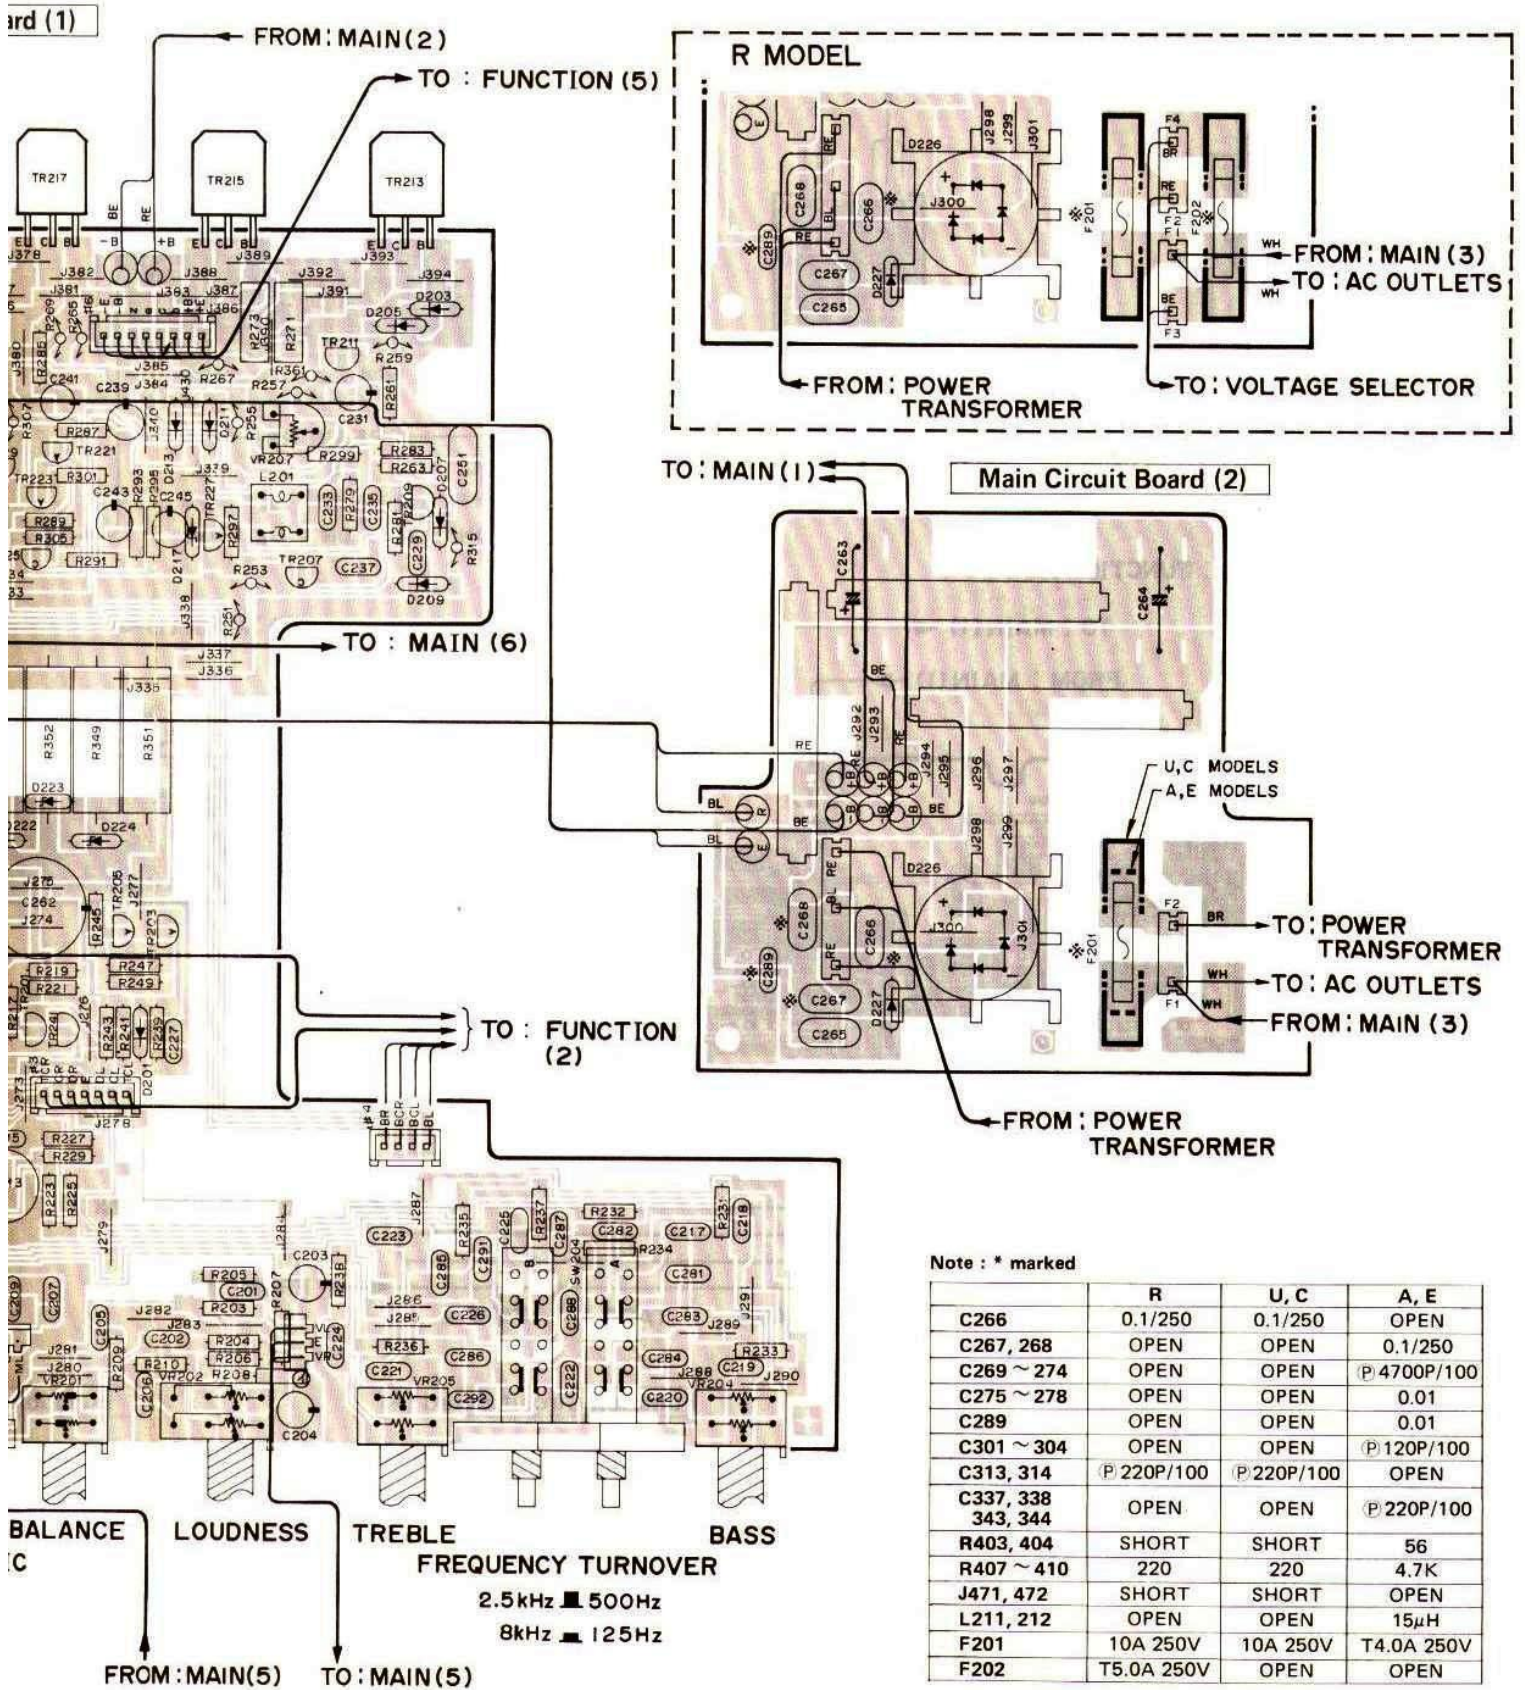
ard (1)

FROM: MAIN(2)

TO : FUNCTION (5)

TR217 TR215 TR213

R MODEL

FROM: MAIN (3)
TO: AC OUTLETS

FROM: POWER TRANSFORMER

TO: VOLTAGE SELECTOR

TO: MAIN (1)

Main Circuit Board (2)

TO : MAIN (6)

U, C MODELS
A, E MODELS

TO: POWER TRANSFORMER
TO: AC OUTLETS
FROM: MAIN (3)

TO : FUNCTION (2)

FROM: POWER TRANSFORMER

Note : * marked

| | R | U, C | A, E |
|---|---|---|---|
| C266 | 0.1/250 | 0.1/250 | OPEN |
| C267, 268 | OPEN | OPEN | 0.1/250 |
| C269 ~ 274 | OPEN | OPEN | Ⓟ4700P/100 |
| C275 ~ 278 | OPEN | OPEN | 0.01 |
| C289 | OPEN | OPEN | 0.01 |
| C301 ~ 304 | OPEN | OPEN | Ⓟ120P/100 |
| C313, 314 | Ⓟ220P/100 | Ⓟ220P/100 | OPEN |
| C337, 338 343, 344 | OPEN | OPEN | Ⓟ220P/100 |
| R403, 404 | SHORT | SHORT | 56 |
| R407 ~ 410 | 220 | 220 | 4.7K |
| J471, 472 | SHORT | SHORT | OPEN |
| L211, 212 | OPEN | OPEN | 15$\mu$H |
| F201 | 10A 250V | 10A 250V | T4.0A 250V |
| F202 | T5.0A 250V | OPEN | OPEN |

BALANCE
IC
LOUDNESS
TREBLE
BASS
FREQUENCY TURNOVER
2.5kHz 500Hz
8kHz 125Hz

FROM: MAIN(5)
TO: MAIN(5)